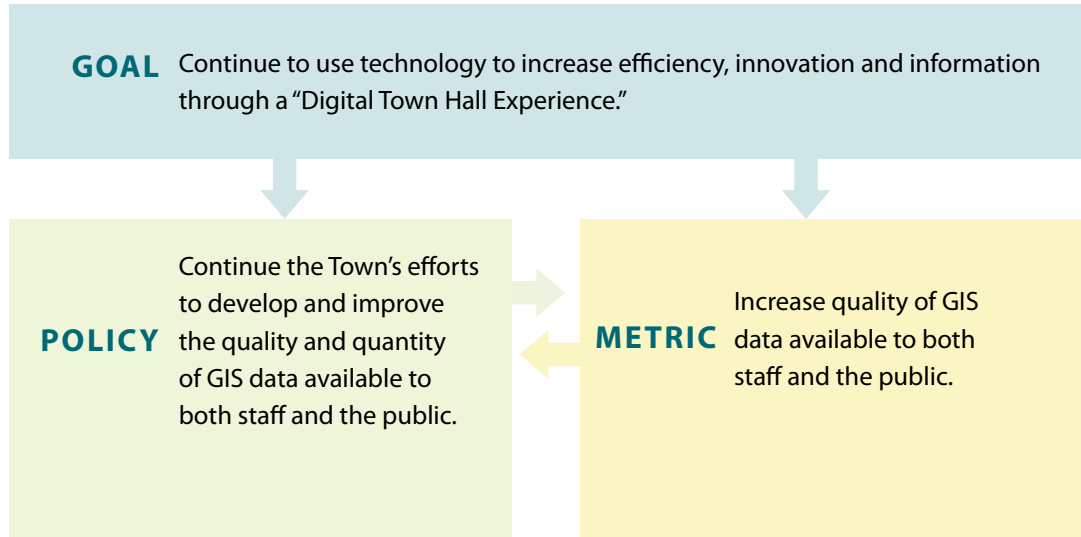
GOAL Continue to use technology to increase efficiency, innovation and information through a "Digital Town Hall Experience."

POLICY Continue the Town's efforts to develop and improve the quality and quantity of GIS data available to both staff and the public.

METRIC Increase quality of GIS data available to both staff and the public.